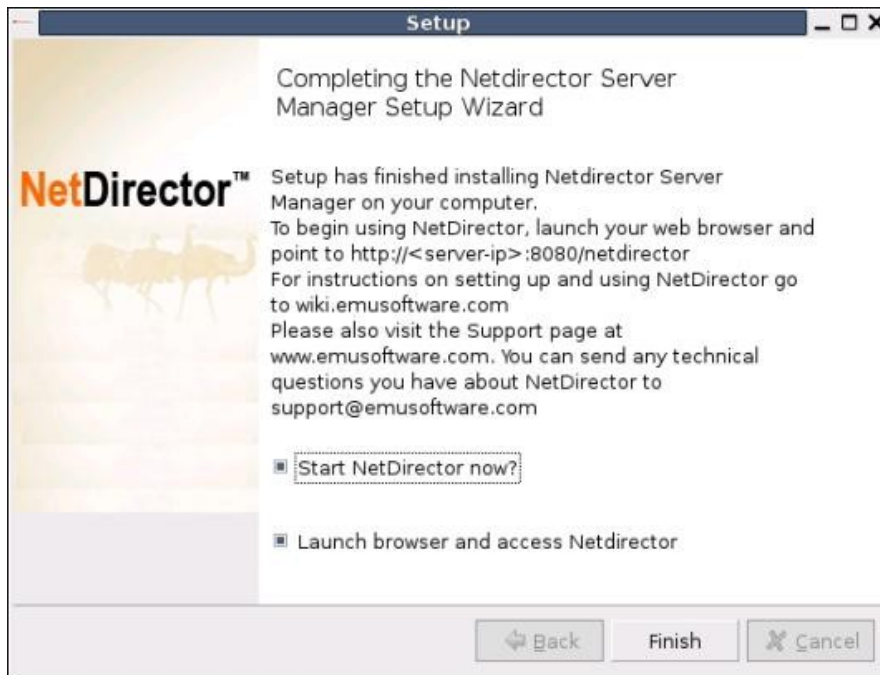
Setup

Completing the Netdirector Server Manager Setup Wizard

NetDirector™

Setup has finished installing Netdirector Server Manager on your computer.
To begin using NetDirector, launch your web browser and point to http://<server-ip>:8080/netdirector
For instructions on setting up and using NetDirector go to wiki.emusoftware.com
Please also visit the Support page at www.emusoftware.com. You can send any technical questions you have about NetDirector to support@emusoftware.com

Start NetDirector now?

Launch browser and access Netdirector

Back

Finish

Cancel